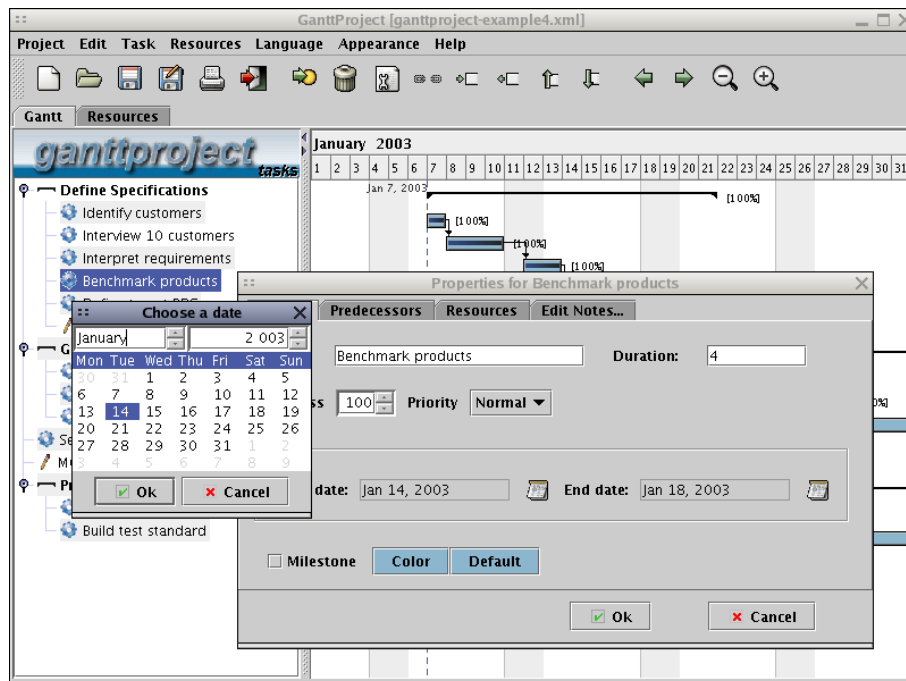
GanttProject [ganttproject-example4.xml]

Project Edit Task Resources Language Appearance Help

Gantt Resources

ganttproject tasks

Define Specifications
Identify customers
Interview 10 customers
Interpret requirements
Benchmark products
Build test standard

January 2003

| 1 | 2 | 3 | 4 | 5 | 6 | 7 | 8 | 9 | 10 | 11 | 12 | 13 | 14 | 15 | 16 | 17 | 18 | 19 | 20 | 21 | 22 | 23 | 24 | 25 | 26 | 27 | 28 | 29 | 30 | 31 |
|---|---|---|---|---|---|---|---|---|---|---|---|---|---|---|---|---|---|---|---|---|---|---|---|---|---|---|---|---|---|---|

Jan 7, 2003
[100%]
[100%]
[100%]
[100%]

Properties for Benchmark products

Predecessors Resources Edit Notes...

Benchmark products Duration: 4

100 Priority Normal

date: Jan 14, 2003 End date: Jan 18, 2003

Milestone Color Default

Ok Cancel

Choose a date

January 2 003

| Mon | Tue | Wed | Thu | Fri | Sat | Sun |
|---|---|---|---|---|---|---|
| 30 | 31 | 1 | 2 | 3 | 4 | 5 |
| 6 | 7 | 8 | 9 | 10 | 11 | 12 |
| 13 | 14 | 15 | 16 | 17 | 18 | 19 |
| 20 | 21 | 22 | 23 | 24 | 25 | 26 |
| 27 | 28 | 29 | 30 | 31 | 1 | 2 |
| 3 | 4 | 5 | 6 | 7 | 8 | 9 |

Ok Cancel